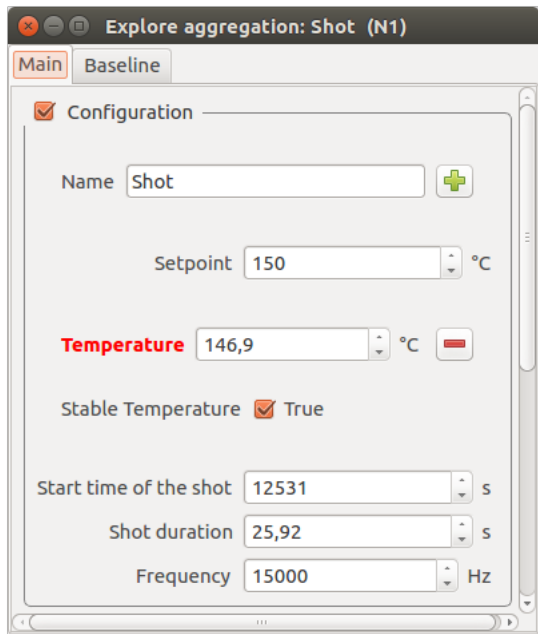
Explore aggregation: Shot (N1)

Main | Baseline

Configuration

Name Shot

Setpoint 150 °C

Temperature 146,9 °C

Stable Temperature True

Start time of the shot 12531 s

Shot duration 25,92 s

Frequency 15000 Hz